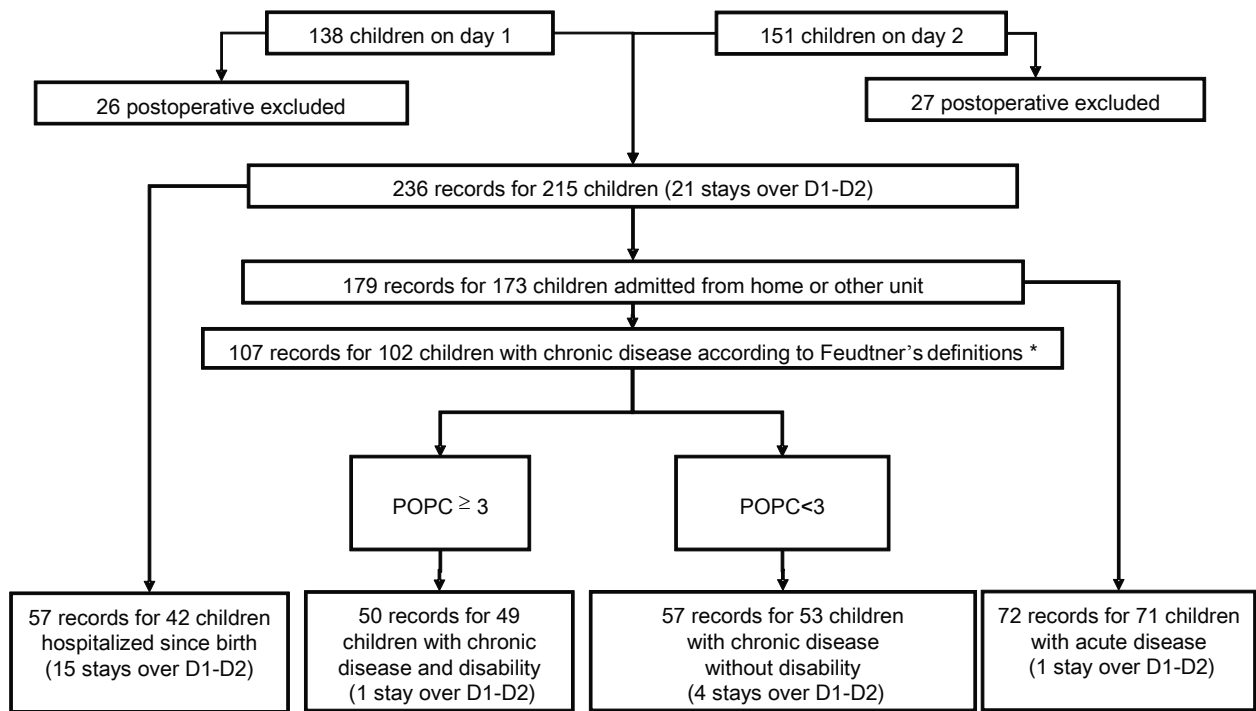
138 children on day 1

151 children on day 2

26 postoperative excluded

27 postoperative excluded

236 records for 215 children (21 stays over D1-D2)

179 records for 173 children admitted from home or other unit

107 records for 102 children with chronic disease according to Feudtner's definitions *

POPC $\geq$ 3

POPC<3

57 records for 42 children hospitalized since birth (15 stays over D1-D2)

50 records for 49 children with chronic disease and disability (1 stay over D1-D2)

57 records for 53 children with chronic disease without disability (4 stays over D1-D2)

72 records for 71 children with acute disease (1 stay over D1-D2)